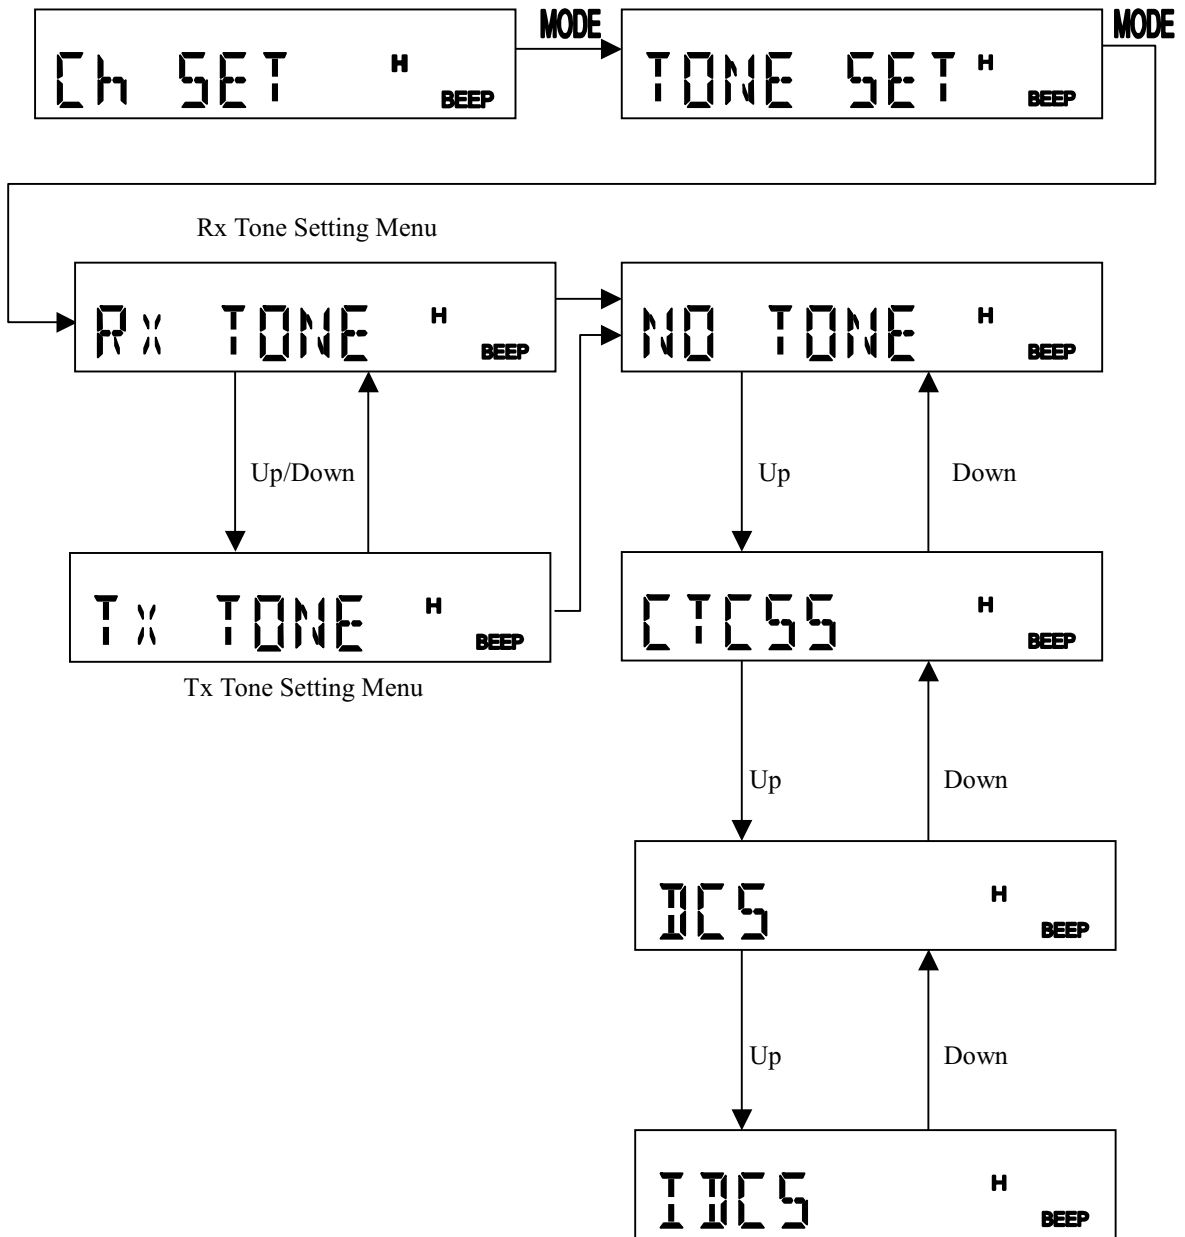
Ch SET H BEEP

MODE

TONE SET H BEEP

MODE

Rx Tone Setting Menu

Rx TONE H BEEP

NO TONE H BEEP

Up/Down

Up

Down

Tx TONE H BEEP

Tx Tone Setting Menu

CTCSS H BEEP

Up

Down

DCS H BEEP

Up

Down

IDCS H BEEP